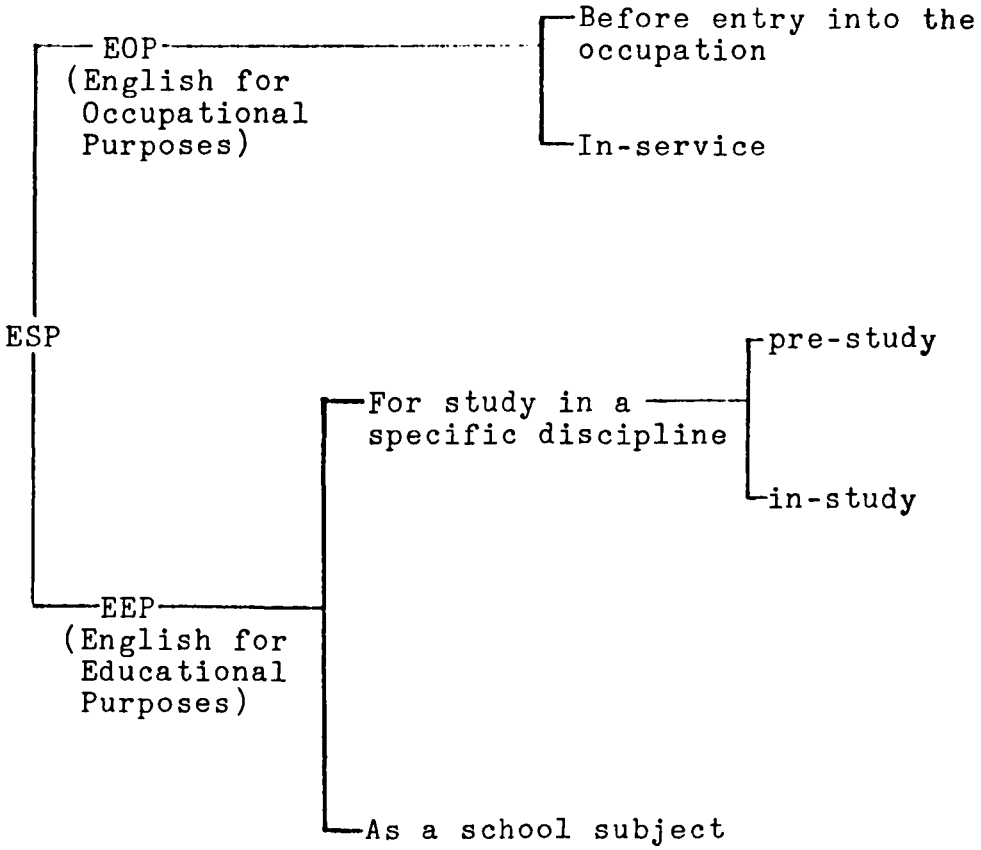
EOP
(English for Occupational Purposes)

Before entry into the occupation

In-service

ESP

For study in a specific discipline

pre-study

in-study

EEP
(English for Educational Purposes)

As a school subject